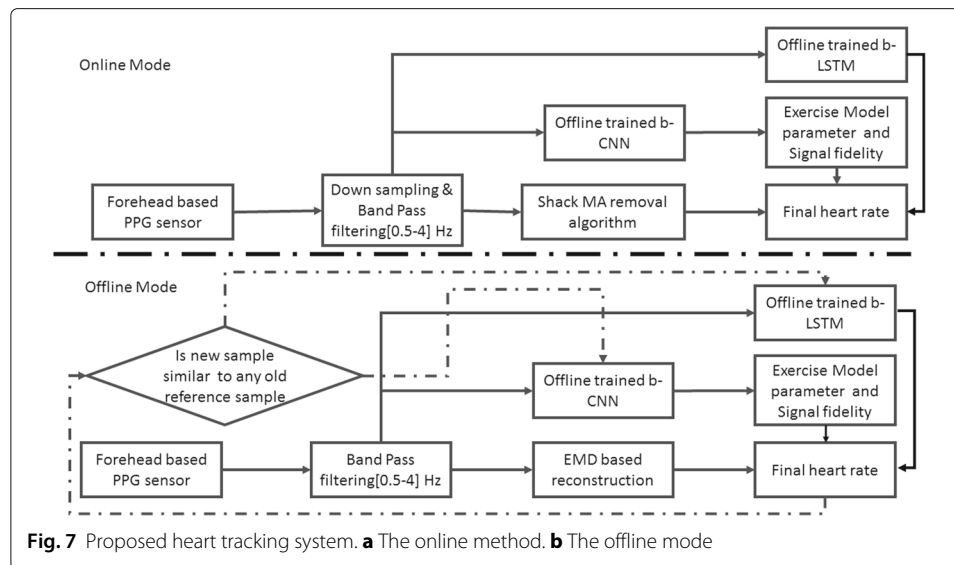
Online Mode

Offline trained b-LSTM

Offline trained b-CNN

Exercise Model parameter and Signal fidelity

Forehead based PPG sensor

Down sampling & Band Pass filtering[0.5-4] Hz

Shack MA removal algorithm

Final heart rate

Offline Mode

Offline trained b-LSTM

Is new sample similar to any old reference sample

Offline trained b-CNN

Exercise Model parameter and Signal fidelity

Forehead based PPG sensor

Band Pass filtering[0.5-4] Hz

EMD based reconstruction

Final heart rate

**Fig. 7** Proposed heart tracking system. **a** The online method. **b** The offline mode